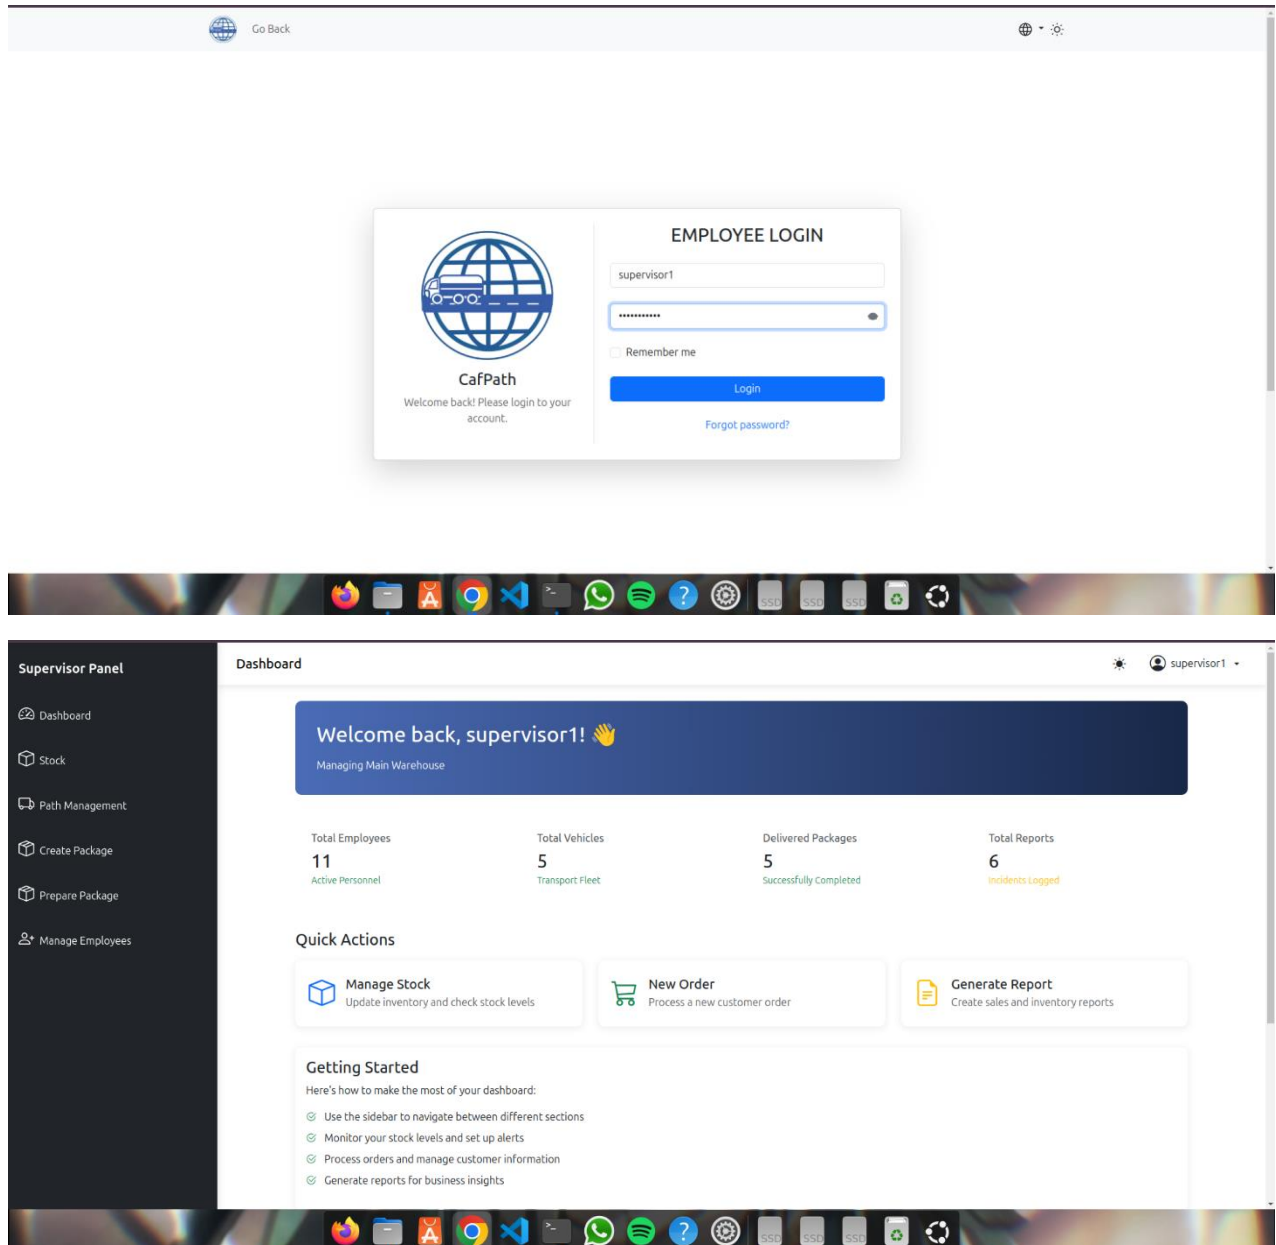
Go Back

EMPLOYEE LOGIN

CafPath

Welcome back! Please login to your account.

supervisor1

•••••••••••

Remember me

Login

Forgot password?

SSD SSD SSD

Supervisor Panel

Dashboard

Stock

Path Management

Create Package

Prepare Package

Manage Employees

Dashboard

supervisor1

Welcome back, supervisor1! 👋

Managing Main Warehouse

Total Employees
11
Active Personnel

Total Vehicles
5
Transport Fleet

Delivered Packages
5
Successfully Completed

Total Reports
6
Incidents Logged

Quick Actions

Manage Stock
Update inventory and check stock levels

New Order
Process a new customer order

Generate Report
Create sales and inventory reports

Getting Started

Here's how to make the most of your dashboard:

Use the sidebar to navigate between different sections

Monitor your stock levels and set up alerts

Process orders and manage customer information

Generate reports for business insights

SSD SSD SSD